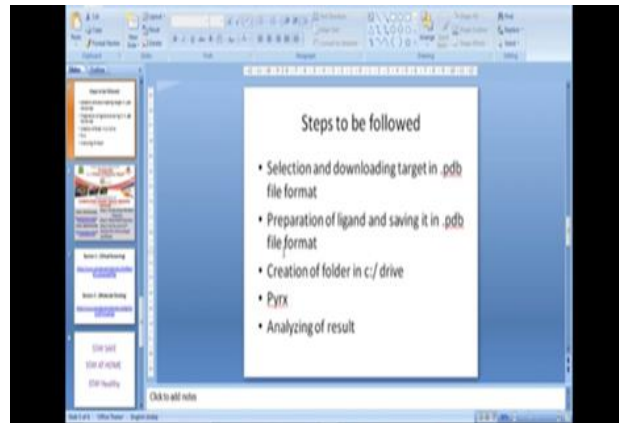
Steps to be followed

• Selection and downloading target in .pdb file format
• Preparation of ligand and saving it in .pdb file format
• Creation of folder in c:/ drive
• Pyrx
• Analyzing of result

STAY SAFE
STAY AT HOME
STAY Healthy

Click to add notes